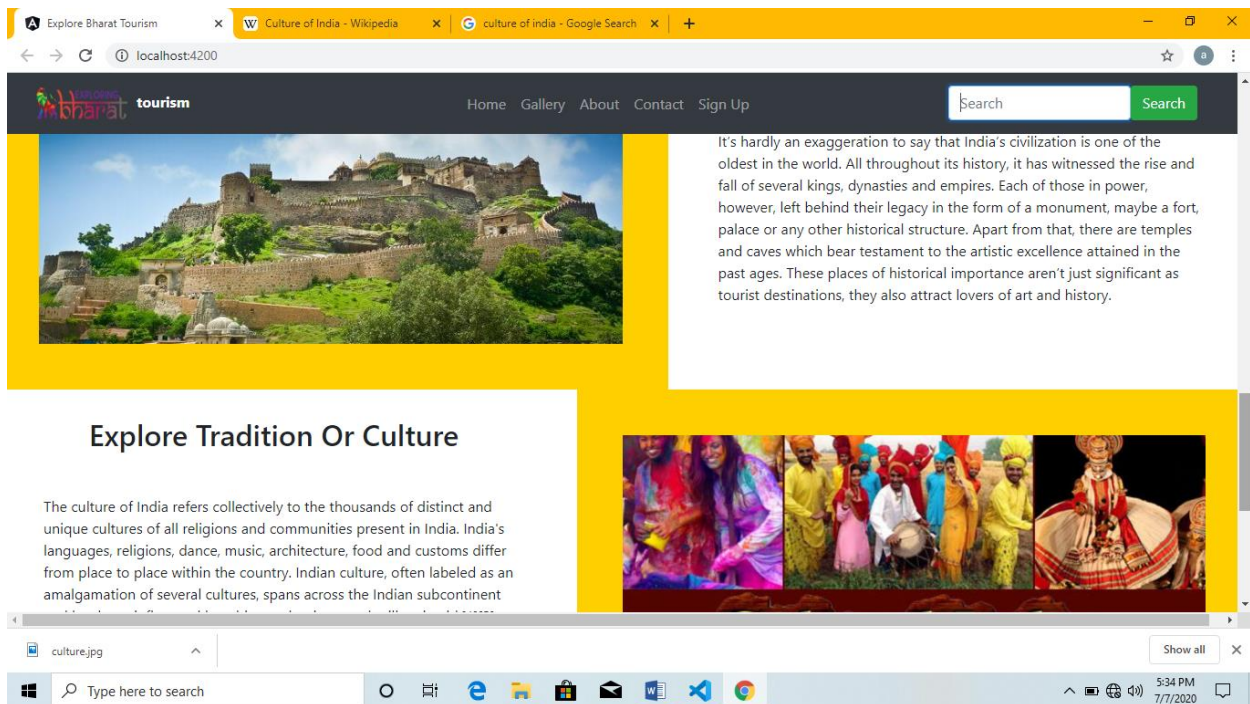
Explore Bharat Tourism ×
Culture of India - Wikipedia ×
culture of india - Google Search ×
+

localhost:4200

Exploring Bharat tourism
Home Gallery About Contact Sign Up
Search
Search

It's hardly an exaggeration to say that India's civilization is one of the oldest in the world. All throughout its history, it has witnessed the rise and fall of several kings, dynasties and empires. Each of those in power, however, left behind their legacy in the form of a monument, maybe a fort, palace or any other historical structure. Apart from that, there are temples and caves which bear testament to the artistic excellence attained in the past ages. These places of historical importance aren't just significant as tourist destinations, they also attract lovers of art and history.

Explore Tradition Or Culture

The culture of India refers collectively to the thousands of distinct and unique cultures of all religions and communities present in India. India's languages, religions, dance, music, architecture, food and customs differ from place to place within the country. Indian culture, often labeled as an amalgamation of several cultures, spans across the Indian subcontinent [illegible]

culture.jpg
Show all

Type here to search
5:34 PM
7/7/2020